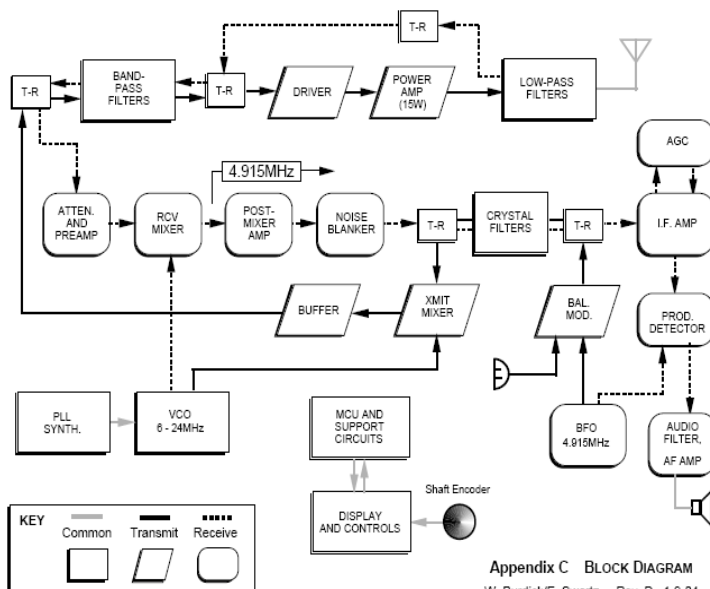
T-R

T-R

BAND-PASS FILTERS

T-R

DRIVER

POWER AMP (15W)

LOW-PASS FILTERS

AGC

4.915MHz

ATTEN. AND PREAMP

RCV MIXER

POST-MIXER AMP

NOISE BLANKER

T-R

CRYSTAL FILTERS

T-R

I.F. AMP

BUFFER

XMIT MIXER

BAL. MOD.

PROD. DETECTOR

PLL SYNTH.

VCO 6 - 24MHz

MCU AND SUPPORT CIRCUITS

BFO 4.915MHz

AUDIO FILTER, AF AMP

DISPLAY AND CONTROLS

Shaft Encoder

KEY

Common

Transmit

Receive

Appendix C BLOCK DIAGRAM

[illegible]